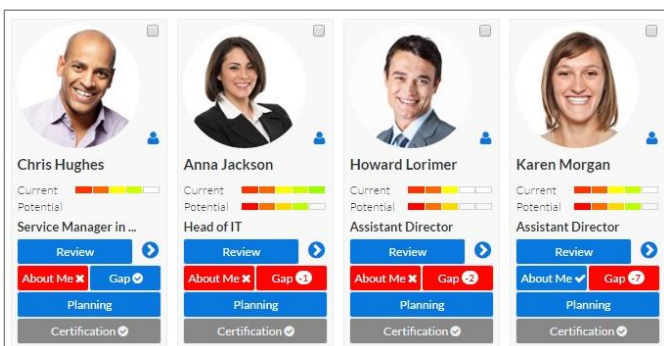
Chris Hughes
Current
Potential
Service Manager in ...
Review
About Me
Gap
Planning
Certification

Anna Jackson
Current
Potential
Head of IT
Review
About Me
Gap -1
Planning
Certification

Howard Lorimer
Current
Potential
Assistant Director
Review
About Me
Gap -2
Planning
Certification

Karen Morgan
Current
Potential
Assistant Director
Review
About Me
Gap -7
Planning
Certification